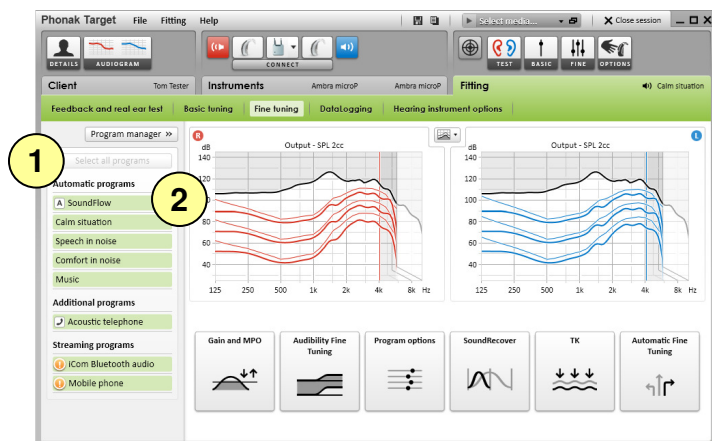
Phonak Target File Fitting Help

Select media...

Close session

DETAILS AUDIOGRAM

CONNECT

TEST BASIC FINE OPTIONS

Client Tom Tester

Instruments Ambra microP Ambra microP

Fitting Calm situation

Feedback and real ear test | Basic tuning | Fine tuning | DataLogging | Hearing instrument options

Program manager »

1

Select all programs

Automatic programs

A SoundFlow

Calm situation

Speech in noise

Comfort in noise

Music

Additional programs

Acoustic telephone

Streaming programs

iCom Bluetooth audio

Mobile phone

2

R

Output - SPL 2cc

dB 140 120 100 80 60 40

125 250 500 1k 2k 4k 8k Hz

L

Output - SPL 2cc

dB 140 120 100 80 60 40

125 250 500 1k 2k 4k 8k Hz

Gain and MPO

Audibility Fine Tuning

Program options

SoundRecover

TK

Automatic Fine Tuning